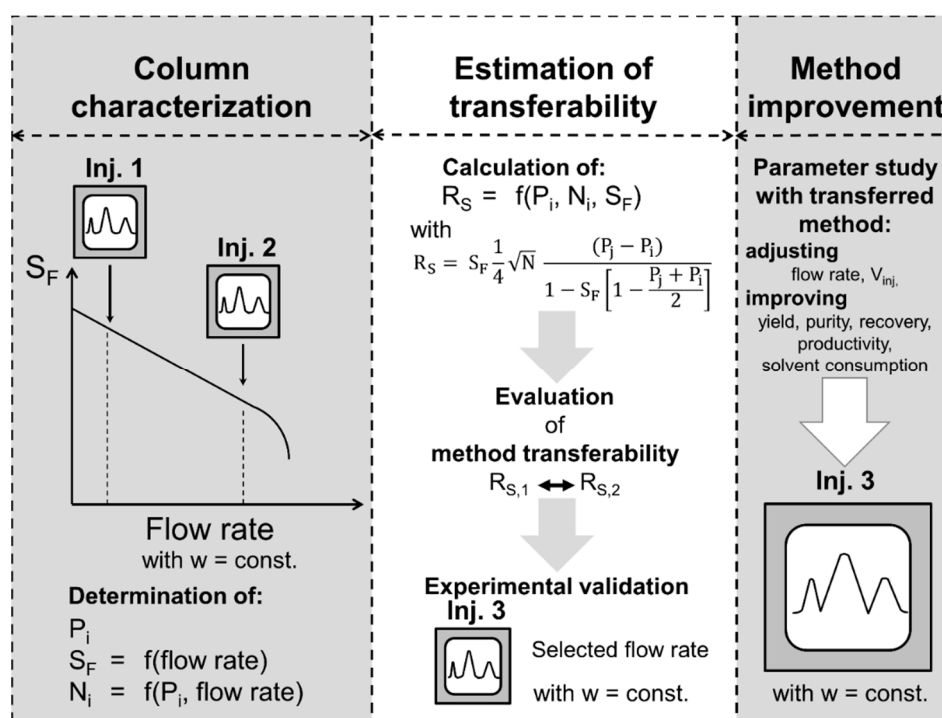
Column characterization

Inj. 1

Inj. 2

$S_F$

Flow rate
with w = const.

Determination of:
$P_i$
$S_F$ = f(flow rate)
$N_i$ = f($P_i$, flow rate)

Estimation of transferability

Calculation of:
$R_S$ = f($P_i$, $N_i$, $S_F$)
with
$R_S = S_F \frac{1}{4}\sqrt{N} \frac{(P_j - P_i)}{1 - S_F\left[1 - \frac{P_j + P_i}{2}\right]}$

Evaluation
of
method transferability
$R_{S,1} \leftrightarrow R_{S,2}$

Experimental validation
Inj. 3
Selected flow rate
with w = const.

Method improvement

Parameter study with transferred method:
adjusting
flow rate, $V_{inj,}$
improving
yield, purity, recovery, productivity, solvent consumption

Inj. 3

with w = const.